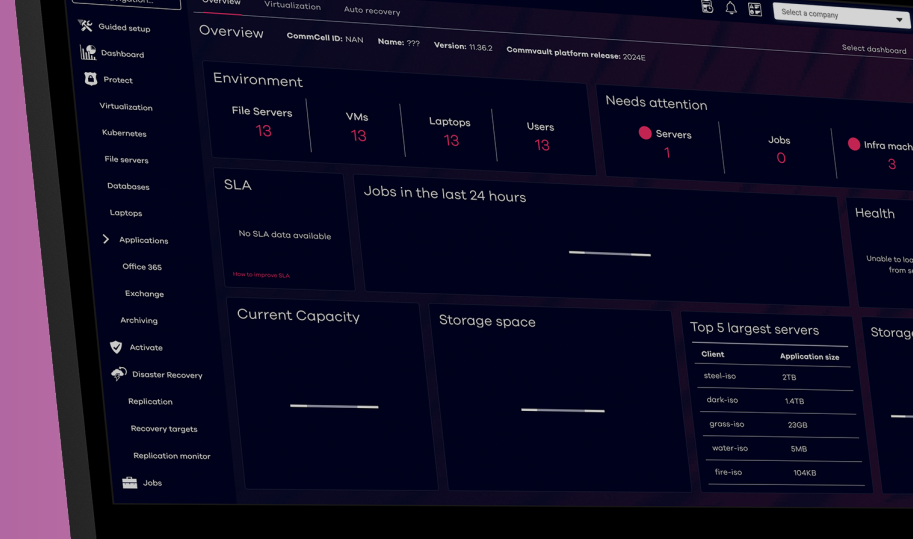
Guided setup
Dashboard
Protect
Virtualization
Kubernetes
File servers
Databases
Laptops
Applications
Office 365
Exchange
Archiving
Activate
Disaster Recovery
Replication
Recovery targets
Replication monitor
Jobs

Overview Virtualization Auto recovery

Select a company

Overview CommCell ID: NAN Name: ??? Version: 11.36.2 Commvault platform release: 2024E

Select dashboard

Environment

File Servers
13

VMs
13

Laptops
13

Users
13

Needs attention

Servers
1

Jobs
0

Infra mach
3

SLA

No SLA data available

How to improve SLA

Jobs in the last 24 hours

Health

Unable to loa
from s

Current Capacity

Storage space

Top 5 largest servers

| Client | Application size |
|---|---|
| steel-iso | 2TB |
| dark-iso | 1.4TB |
| grass-iso | 23GB |
| water-iso | 5MB |
| fire-iso | 104KB |

Storag